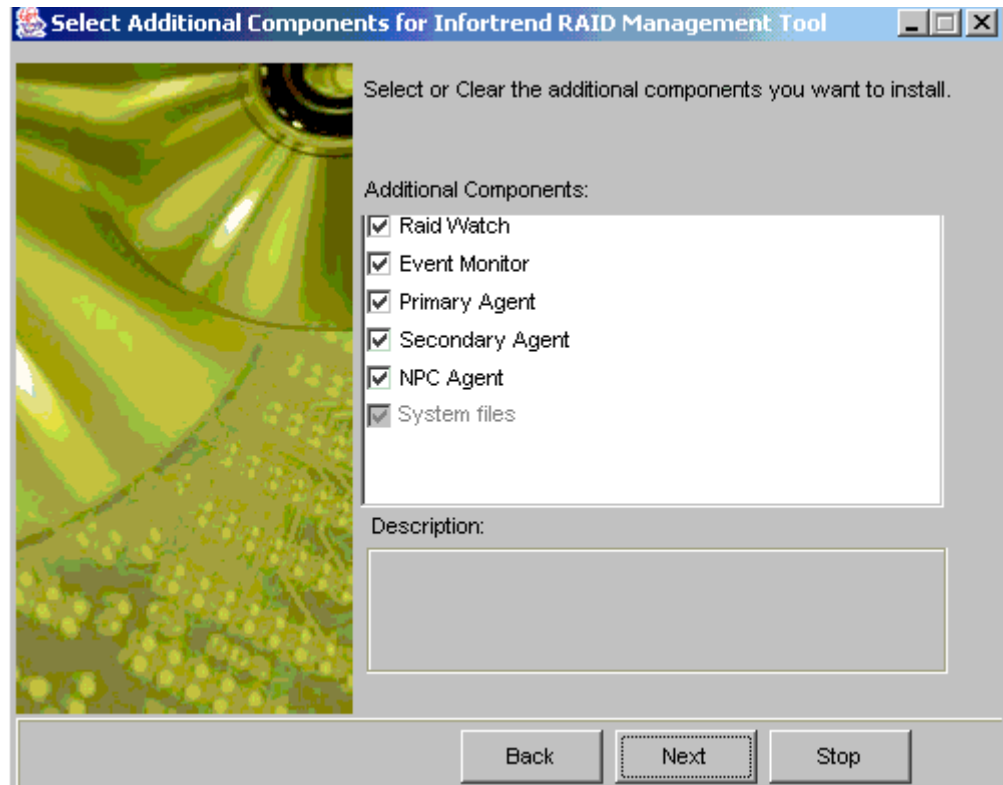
Select Additional Components for Infortrend RAID Management Tool

Select or Clear the additional components you want to install.

Additional Components:

☑ Raid Watch
☑ Event Monitor
☑ Primary Agent
☑ Secondary Agent
☑ NPC Agent
☑ System files

Description:

Back Next Stop